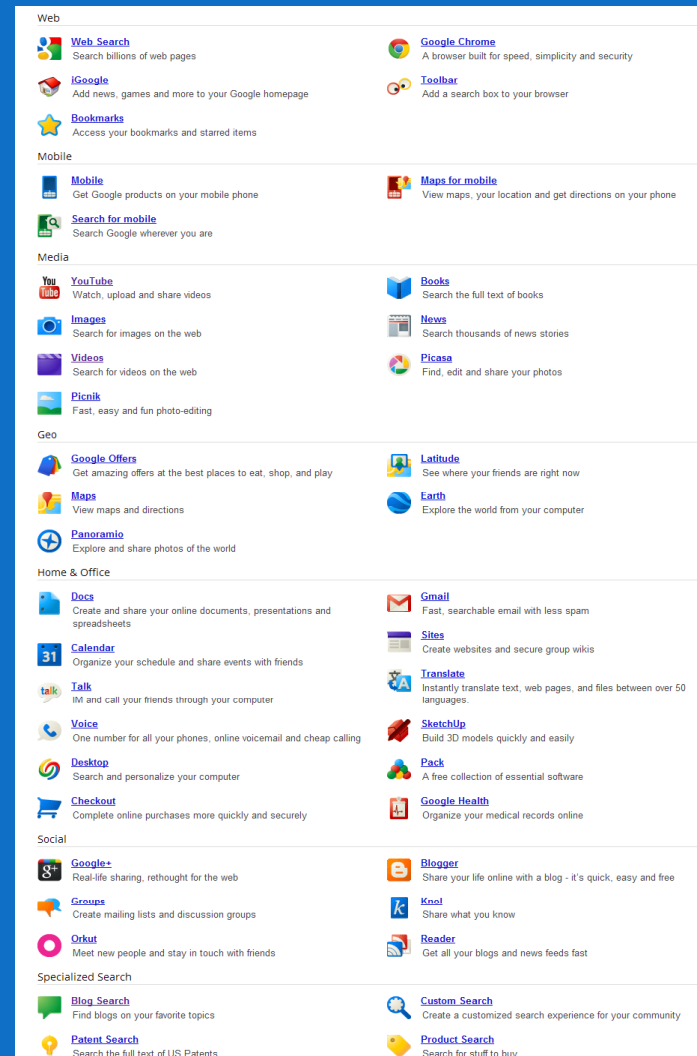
Web

Web Search
Search billions of web pages

Google Chrome
A browser built for speed, simplicity and security

iGoogle
Add news, games and more to your Google homepage

Toolbar
Add a search box to your browser

Bookmarks
Access your bookmarks and starred items

Mobile

Mobile
Get Google products on your mobile phone

Maps for mobile
View maps, your location and get directions on your phone

Search for mobile
Search Google wherever you are

Media

You Tube

YouTube
Watch, upload and share videos

Books
Search the full text of books

Images
Search for images on the web

News
Search thousands of news stories

Videos
Search for videos on the web

Picasa
Find, edit and share your photos

Picnik
Fast, easy and fun photo-editing

Geo

Google Offers
Get amazing offers at the best places to eat, shop, and play

Latitude
See where your friends are right now

Maps
View maps and directions

Earth
Explore the world from your computer

Panoramio
Explore and share photos of the world

Home & Office

Docs
Create and share your online documents, presentations and spreadsheets

Gmail
Fast, searchable email with less spam

Sites
Create websites and secure group wikis

31

Calendar
Organize your schedule and share events with friends

Translate
Instantly translate text, web pages, and files between over 50 languages.

talk

Talk
IM and call your friends through your computer

Voice
One number for all your phones, online voicemail and cheap calling

SketchUp
Build 3D models quickly and easily

Desktop
Search and personalize your computer

Pack
A free collection of essential software

Checkout
Complete online purchases more quickly and securely

Google Health
Organize your medical records online

Social

g+

Google+
Real-life sharing, rethought for the web

Blogger
Share your life online with a blog - it's quick, easy and free

Groups
Create mailing lists and discussion groups

k

Knol
Share what you know

Orkut
Meet new people and stay in touch with friends

Reader
Get all your blogs and news feeds fast

Specialized Search

Blog Search
Find blogs on your favorite topics

Custom Search
Create a customized search experience for your community

Patent Search
Search the full text of US Patents

Product Search
Search for stuff to buy